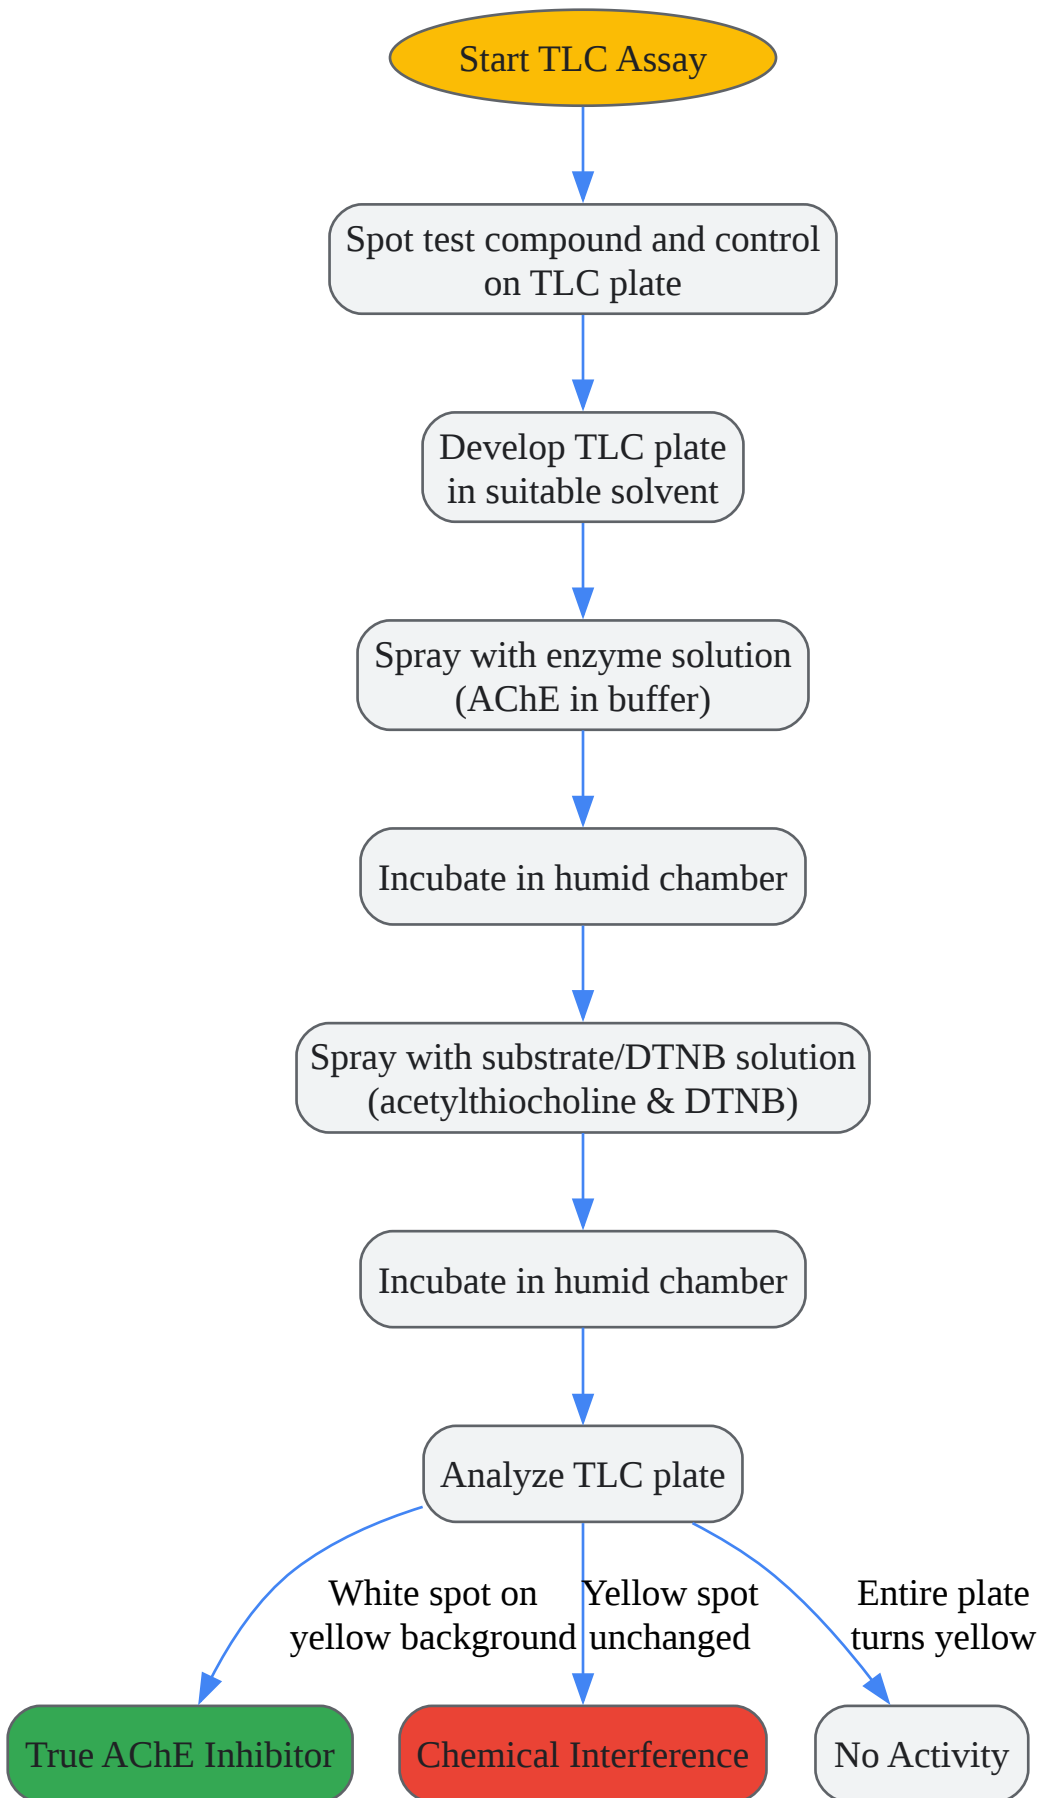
Start TLC Assay

Spot test compound and control on TLC plate

Develop TLC plate in suitable solvent

Spray with enzyme solution (AChE in buffer)

Incubate in humid chamber

Spray with substrate/DTNB solution (acetylthiocholine & DTNB)

Incubate in humid chamber

Analyze TLC plate

White spot on yellow background

Yellow spot unchanged

Entire plate turns yellow

True AChE Inhibitor

Chemical Interference

No Activity